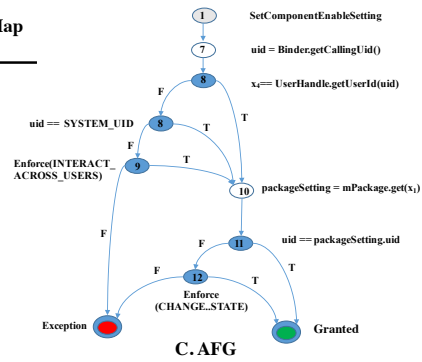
Map

1 SetComponentEnableSetting

7 uid = Binder.getCallingUid()

8 $x_4$= UserHandle.getUserId(uid)

F T

uid == SYSTEM_UID 8 T

F

Enforce(INTERACT_ ACROSS_USERS) 9 T

10 packageSetting = mPackage.get($x_1$)

F

F 11 uid == packageSetting.uid

F T

12 T

Enforce (CHANGE..STATE)

Exception Granted

C. AFG